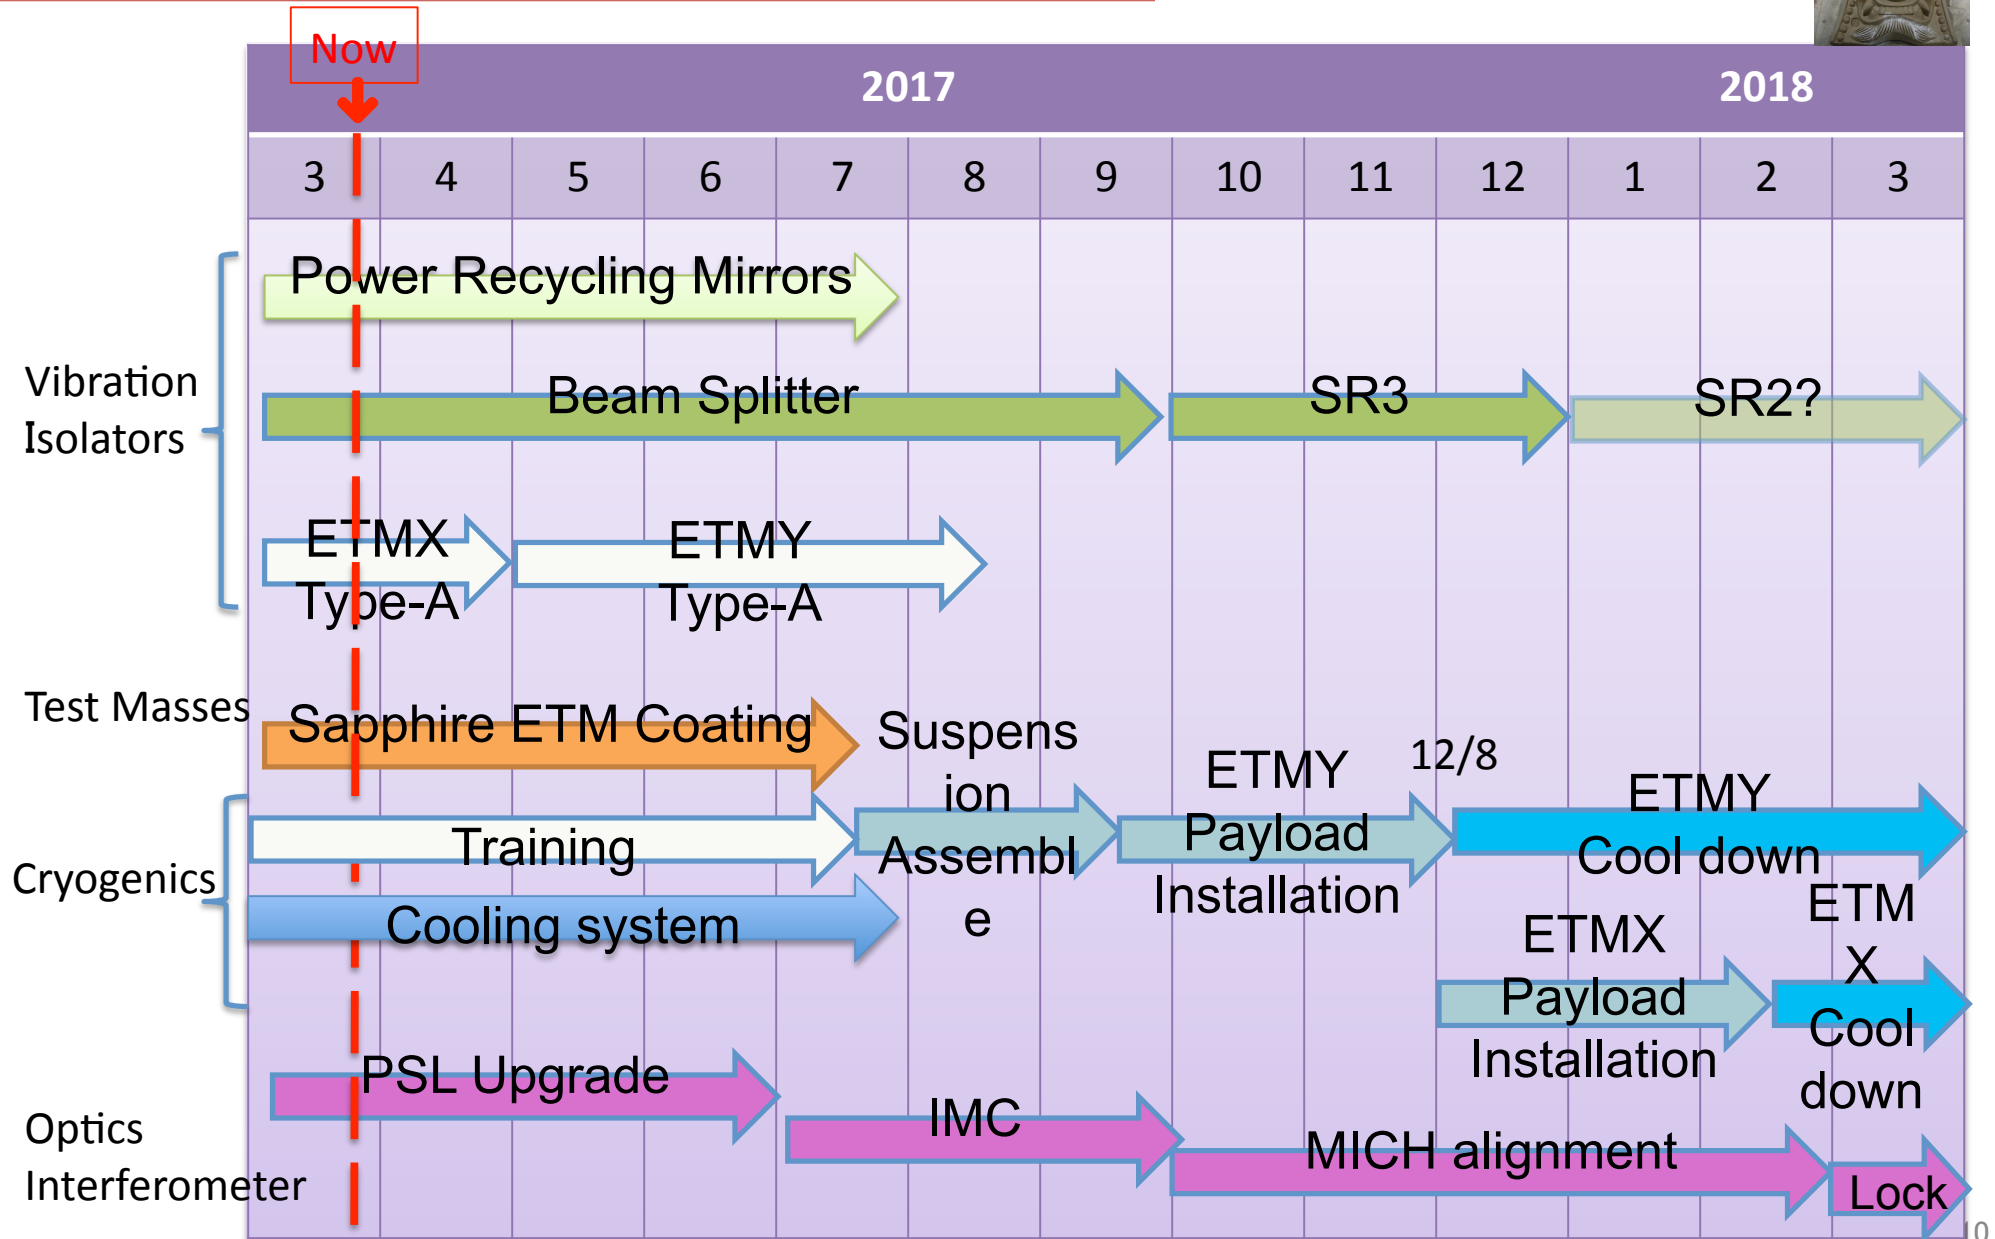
Now

| 2017 | | | | | | | | | | 2018 | | |
|---|---|---|---|---|---|---|---|---|---|---|---|---|
| 3 | 4 | 5 | 6 | 7 | 8 | 9 | 10 | 11 | 12 | 1 | 2 | 3 |

Vibration Isolators

Power Recycling Mirrors

Beam Splitter

SR3

SR2?

ETMX Type-A

ETMY Type-A

Test Masses

Sapphire ETM Coating

Suspension Assemble

ETMY Payload Installation

12/8

ETMY Cool down

Cryogenics

Training

Cooling system

ETMX Payload Installation

ETM X Cool down

Optics Interferometer

PSL Upgrade

IMC

MICH alignment

Lock

10